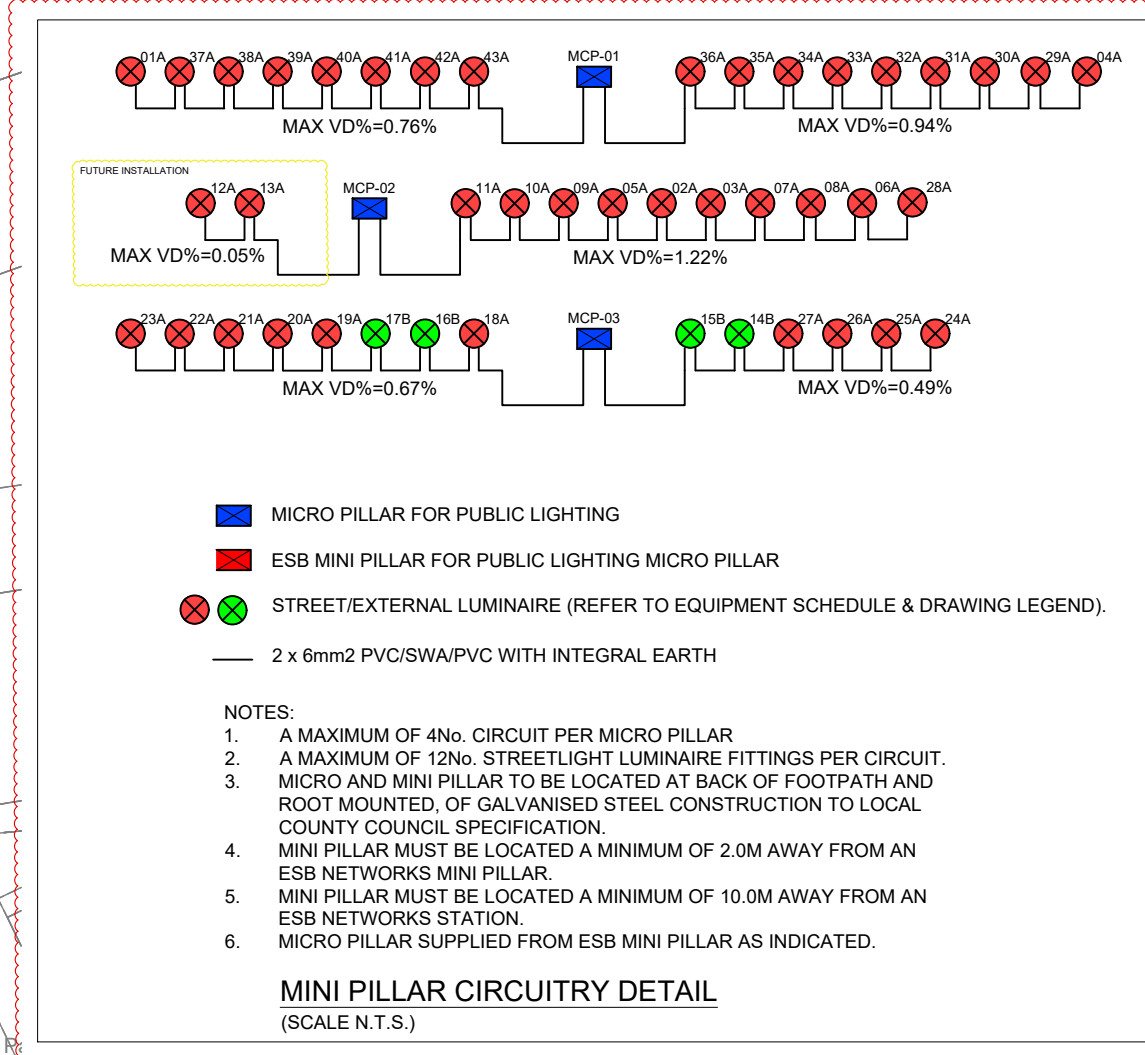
01A 37A 38A 39A 40A 41A 42A 43A

MCP-01

36A 35A 34A 33A 32A 31A 30A 29A 04A

MAX VD%=0.76%

MAX VD%=0.94%

FUTURE INSTALLATION

12A 13A

MCP-02

11A 10A 09A 05A 02A 03A 07A 08A 06A 28A

MAX VD%=0.05%

MAX VD%=1.22%

23A 22A 21A 20A 19A 17B 16B 18A

MCP-03

15B 14B 27A 26A 25A 24A

MAX VD%=0.67%

MAX VD%=0.49%

MICRO PILLAR FOR PUBLIC LIGHTING

ESB MINI PILLAR FOR PUBLIC LIGHTING MICRO PILLAR

STREET/EXTERNAL LUMINAIRE (REFER TO EQUIPMENT SCHEDULE & DRAWING LEGEND).

2 x 6mm2 PVC/SWA/PVC WITH INTEGRAL EARTH

NOTES:
1. A MAXIMUM OF 4No. CIRCUIT PER MICRO PILLAR
2. A MAXIMUM OF 12No. STREETLIGHT LUMINAIRE FITTINGS PER CIRCUIT.
3. MICRO AND MINI PILLAR TO BE LOCATED AT BACK OF FOOTPATH AND ROOT MOUNTED, OF GALVANISED STEEL CONSTRUCTION TO LOCAL COUNTY COUNCIL SPECIFICATION.
4. MINI PILLAR MUST BE LOCATED A MINIMUM OF 2.0M AWAY FROM AN ESB NETWORKS MINI PILLAR.
5. MINI PILLAR MUST BE LOCATED A MINIMUM OF 10.0M AWAY FROM AN ESB NETWORKS STATION.
6. MICRO PILLAR SUPPLIED FROM ESB MINI PILLAR AS INDICATED.

MINI PILLAR CIRCUITRY DETAIL
(SCALE N.T.S.)